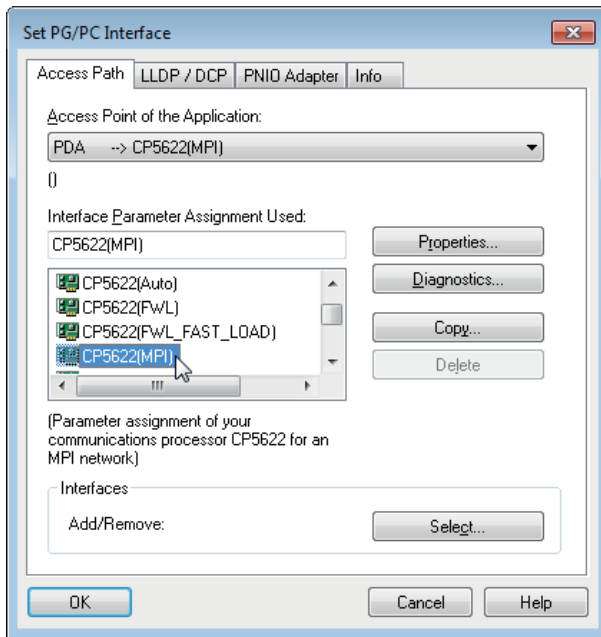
Set PG/PC Interface

Access Path | LLDP / DCP | PNIO Adapter | Info

Access Point of the Application:

PDA --> CP5622(MPI)

()

Interface Parameter Assignment Used:

CP5622(MPI)

Properties...

CP5622(Auto)
CP5622(FWL)
CP5622(FWL_FAST_LOAD)
CP5622(MPI)

Diagnostics...

Copy...

Delete

(Parameter assignment of your communications processor CP5622 for an MPI network)

Interfaces

Add/Remove:

Select...

OK

Cancel

Help